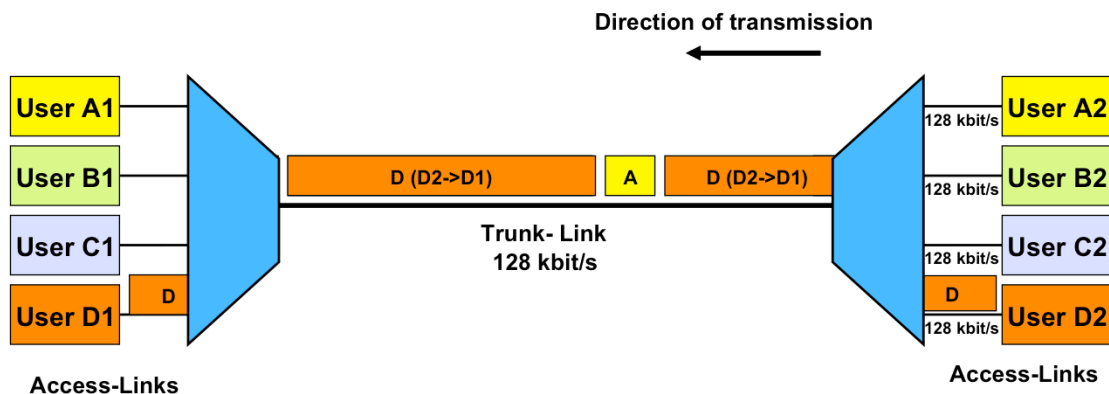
Direction of transmission

User A1
User B1
User C1
D
User D1

D (D2->D1)
A
D (D2->D1)

Trunk- Link
128 kbit/s

128 kbit/s
User A2
128 kbit/s
User B2
128 kbit/s
User C2
D
128 kbit/s
User D2

Access-Links

Access-Links